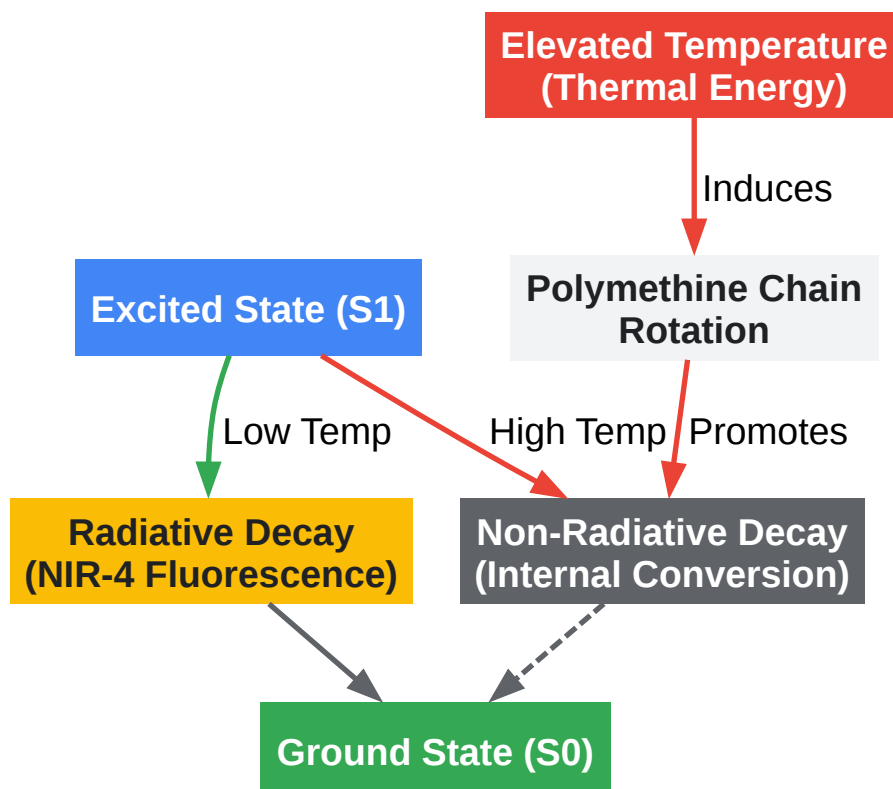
Elevated Temperature (Thermal Energy)

Induces

Polymethine Chain Rotation

Excited State (S1)

Low Temp

High Temp

Promotes

Radiative Decay (NIR-4 Fluorescence)

Non-Radiative Decay (Internal Conversion)

Ground State (S0)